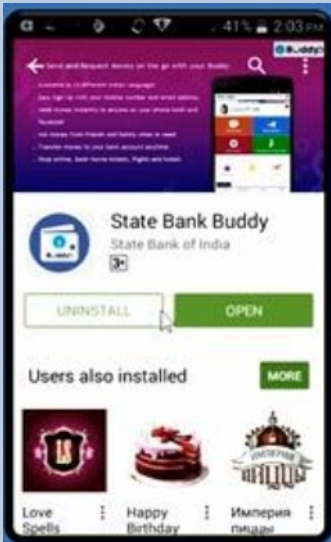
41% 2:03 PM

Send and Request Money on the go with your Buddy

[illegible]

Buddy

State Bank Buddy

State Bank of India

3+

UNINSTALL

OPEN

Users also installed

MORE

Love Spells

Happy Birthday

Империя пиццы